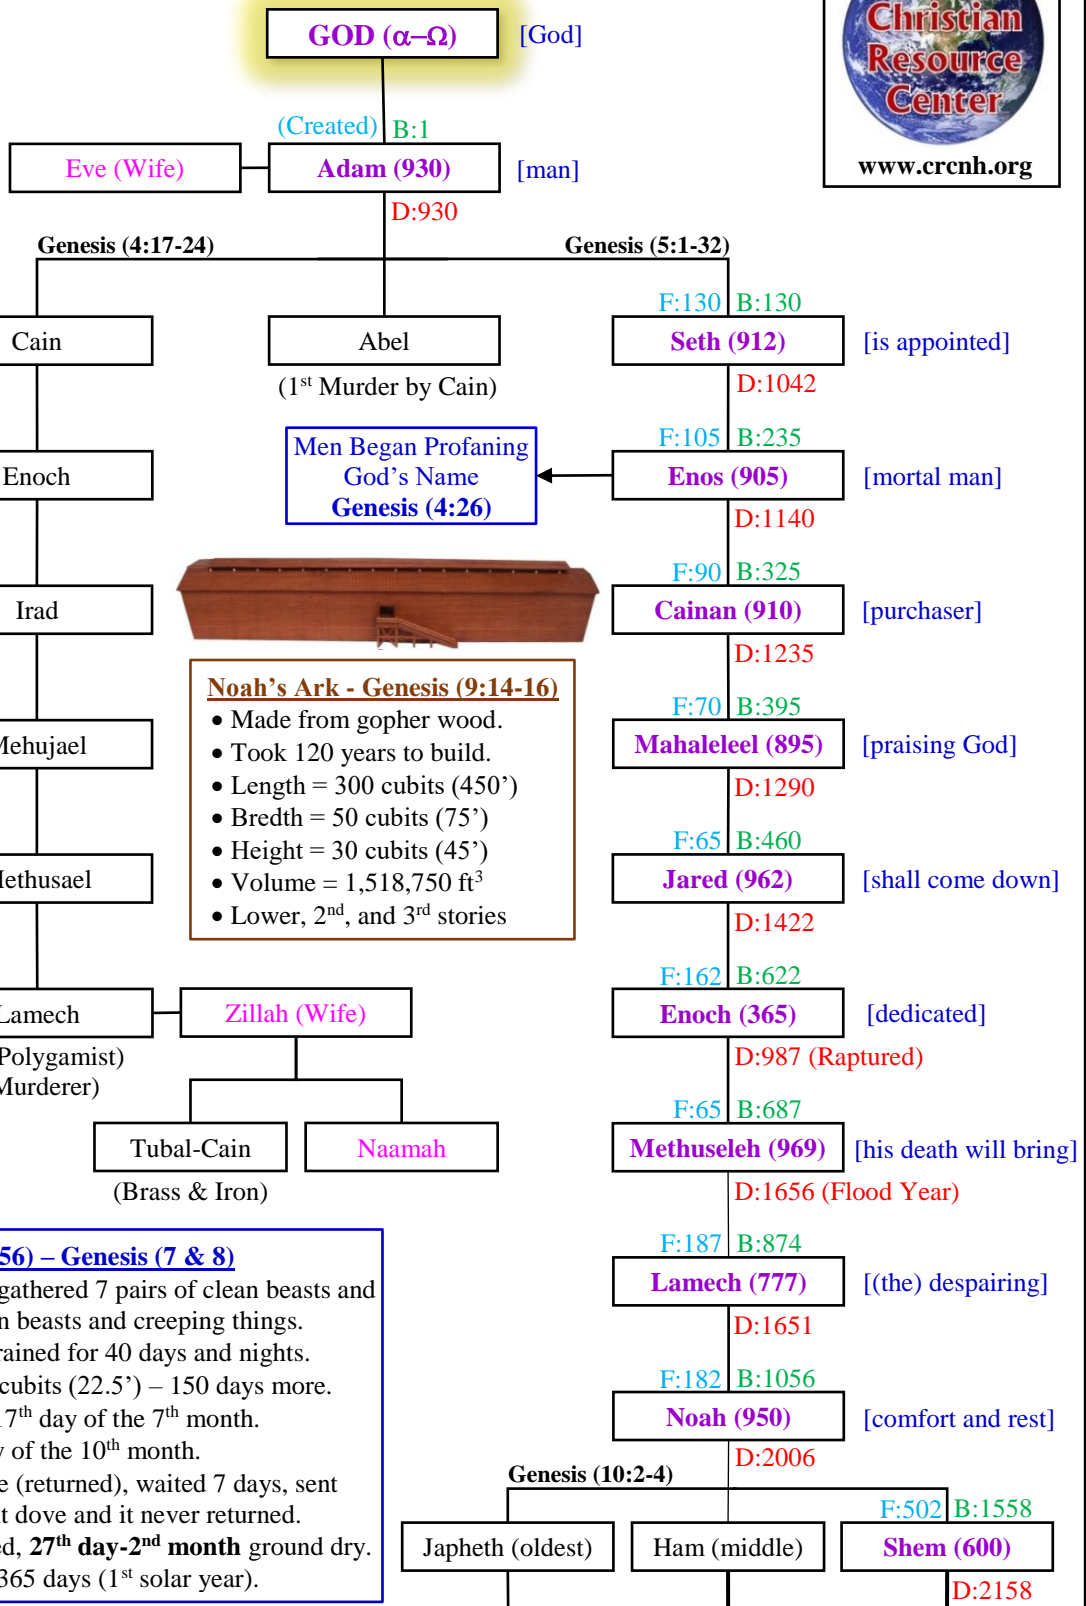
GOD (α–Ω) [God]

Christian Resource Center
www.crcnh.org

(Created) B:1
Eve (Wife) Adam (930) [man]
D:930

Genesis (4:17-24)
Genesis (5:1-32)

F:130 B:130
Cain
Abel
(1$^{st}$ Murder by Cain)
Seth (912) [is appointed]
D:1042

F:105 B:235
Men Began Profaning God's Name Genesis (4:26)
Enoch
Enos (905) [mortal man]
D:1140

F:90 B:325
Irad
Cainan (910) [purchaser]
D:1235

Noah's Ark - Genesis (9:14-16)
• Made from gopher wood.
• Took 120 years to build.
• Length = 300 cubits (450')
• Bredth = 50 cubits (75')
• Height = 30 cubits (45')
• Volume = 1,518,750 ft$^3$
• Lower, 2$^{nd}$, and 3$^{rd}$ stories

F:70 B:395
Mehujael
Mahaleleel (895) [praising God]
D:1290

F:65 B:460
Methusael
Jared (962) [shall come down]
D:1422

F:162 B:622
Lamech
Zillah (Wife)
Enoch (365) [dedicated]
D:987 (Raptured)
(Polygamist)
(Murderer)

F:65 B:687
Tubal-Cain
Naamah
Methuseleh (969) [his death will bring]
(Brass & Iron)
D:1656 (Flood Year)

56) – Genesis (7 & 8)
gathered 7 pairs of clean beasts and
n beasts and creeping things.
rained for 40 days and nights.
cubits (22.5') – 150 days more.
7$^{th}$ day of the 7$^{th}$ month.
of the 10$^{th}$ month.
e (returned), waited 7 days, sent
t dove and it never returned.
d, 27$^{th}$ day-2$^{nd}$ month ground dry.
365 days (1$^{st}$ solar year).

F:187 B:874
Lamech (777) [(the) despairing]
D:1651

F:182 B:1056
Noah (950) [comfort and rest]
D:2006

Genesis (10:2-4)
F:502 B:1558
Japheth (oldest)
Ham (middle)
Shem (600)
D:2158